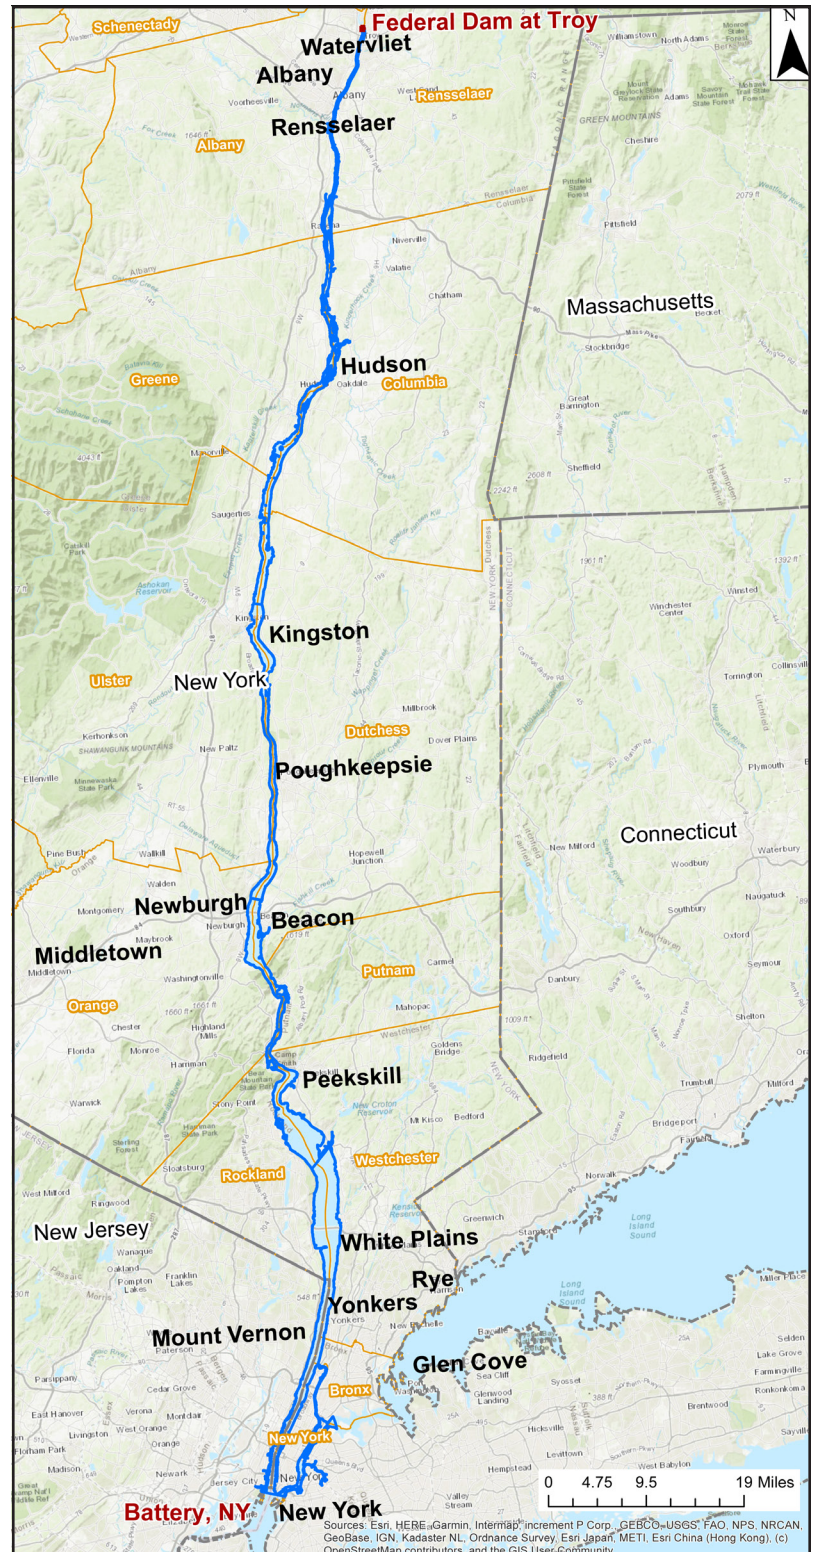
Federal Dam at Troy
Schenectady
Watervliet
Albany
Rensselaer
Albany
Rensselaer
Columbia
Albany
Massachusetts
Hudson
Greene
Columbia
Kingston
Ulster
New York
Dutchess
Poughkeepsie
Connecticut
Newburgh
Beacon
Middletown
Orange
Putnam
Peekskill
Rockland
Westchester
New Jersey
White Plains
Rye
Yonkers
Mount Vernon
Glen Cove
Bronx
New York
Battery, NY
New York
N
0 4.75 9.5 19 Miles
Sources: Esri, HERE, Garmin, Intermap, increment P Corp., GEBCO, USGS, FAO, NPS, NRCAN, GeoBase, IGN, Kadaster NL, Ordnance Survey, Esri Japan, METI, Esri China (Hong Kong), (c) OpenStreetMap contributors, and the GIS User Community